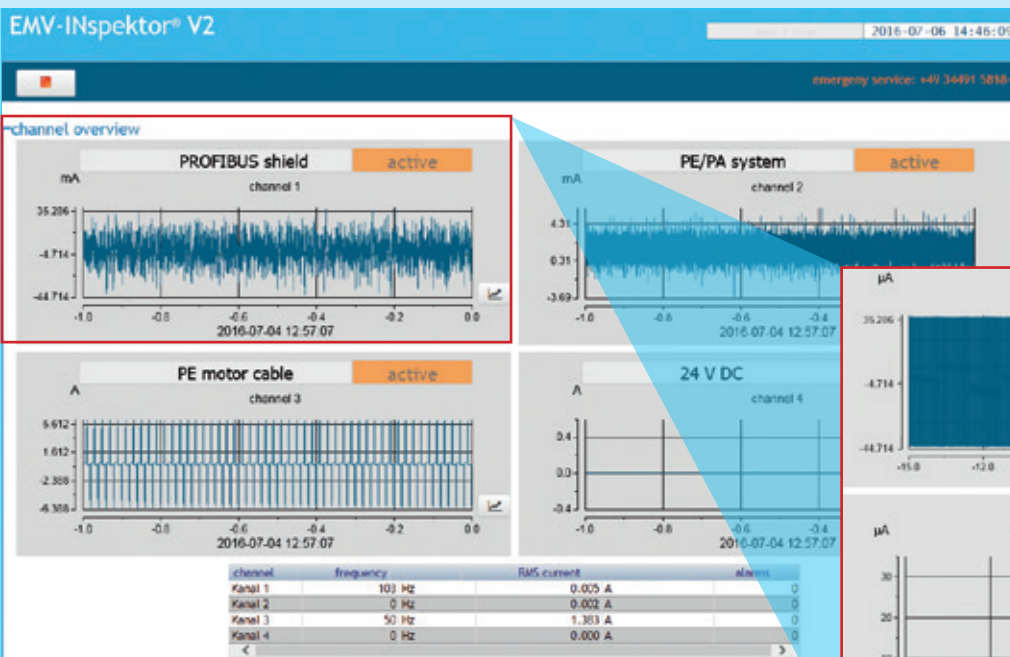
EMV-INspektor® V2

2016-07-06 14:46:0

emergency service: +49 34491 5818-

-channel overview

PROFIBUS shield active
mA
channel 1
35.206
-4.714
-44.714
-1.0 -0.8 -0.6 -0.4 -0.2 0.0
2016-07-04 12:57:07

PE/PA system active
mA
channel 2
4.31
0.31
-3.69
-1.0 -0.8 -0.6
2016-07-04 12:57:07

PE motor cable active
A
channel 3
5.612
1.612
-2.388
-6.388
-1.0 -0.8 -0.6 -0.4 -0.2 0.0
2016-07-04 12:57:07

24 V DC
A
channel 4
0.4
0.0
-0.4
-1.0 -0.8 -0.6 -0.4
2016-07-04 12:57:07

µA
35.206
-4.714
-44.714
-15.0 -12.0

µA
30
20

| channel | frequency | RMS current | alarms |
|---|---|---|---|
| Kanal 1 | 103 Hz | 0.005 A | 0 |
| Kanal 2 | 0 Hz | 0.002 A | 0 |
| Kanal 3 | 50 Hz | 1.383 A | 0 |
| Kanal 4 | 0 Hz | 0.000 A | 0 |